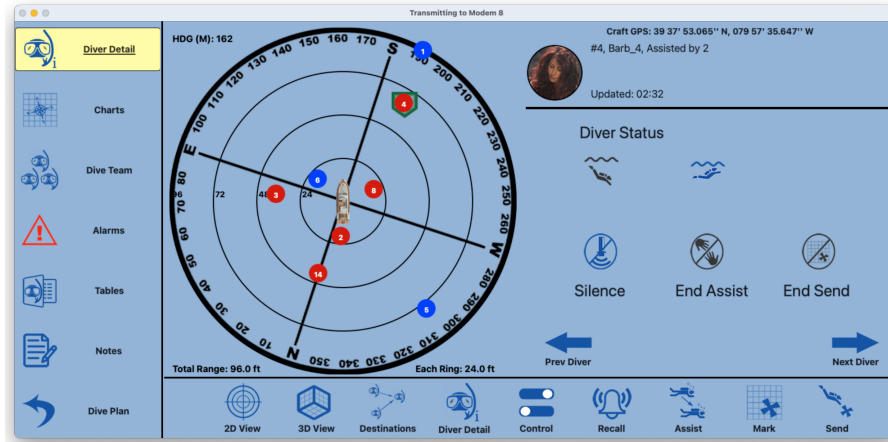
Transmitting to Modem 8

Diver Detail

Charts

Dive Team

Alarms

Tables

Notes

Dive Plan

HDG (M): 162

S
E
W
N

170 180 190 200 210 220 230 240 250 260 270 280 290 300 310 320 330 340 350 10 20 30 40 50 60 70 80 90 100 110 120 130 140 150 160

96 72 48 24

1 4 6 3 8 2 14 5

Total Range: 96.0 ft

Each Ring: 24.0 ft

Craft GPS: 39 37' 53.065'' N, 079 57' 35.647'' W

#4, Barb_4, Assisted by 2

Updated: 02:32

Diver Status

Silence

End Assist

End Send

Prev Diver

Next Diver

2D View

3D View

Destinations

Diver Detail

Control

Recall

Assist

Mark

Send